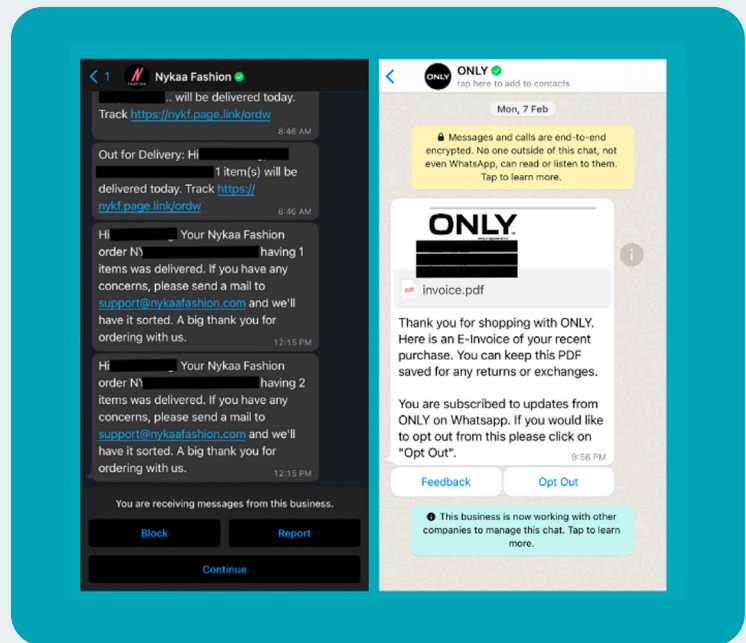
< 1 Nykaa Fashion

.. will be delivered today. Track https://nykf.page.link/ordw
8:46 AM

Out for Delivery: Hi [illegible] 1 item(s) will be delivered today. Track https://nykf.page.link/ordw
8:46 AM

Hi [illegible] Your Nykaa Fashion order NY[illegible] having 1 items was delivered. If you have any concerns, please send a mail to support@nykaafashion.com and we'll have it sorted. A big thank you for ordering with us.
12:15 PM

Hi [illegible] Your Nykaa Fashion order NY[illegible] having 2 items was delivered. If you have any concerns, please send a mail to support@nykaafashion.com and we'll have it sorted. A big thank you for ordering with us.
12:15 PM

You are receiving messages from this business.

Block

Report

Continue

<

ONLY
tap here to add to contacts

Mon, 7 Feb

Messages and calls are end-to-end encrypted. No one outside of this chat, not even WhatsApp, can read or listen to them. Tap to learn more.

ONLY

invoice.pdf

Thank you for shopping with ONLY. Here is an E-Invoice of your recent purchase. You can keep this PDF saved for any returns or exchanges.

You are subscribed to updates from ONLY on Whatsapp. If you would like to opt out from this please click on "Opt Out".
9:56 PM

Feedback

Opt Out

This business is now working with other companies to manage this chat. Tap to learn more.